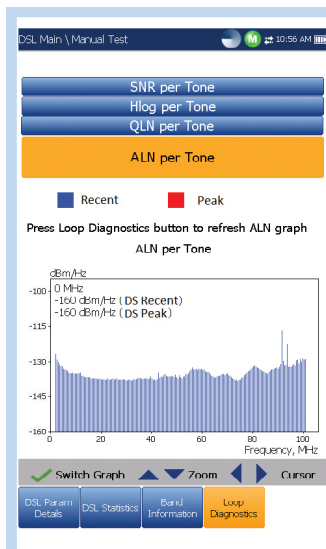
DSL Main \ Manual Test

M 10:56 AM

SNR per Tone

Hlog per Tone

QLN per Tone

ALN per Tone

Recent Peak

Press Loop Diagnostics button to refresh ALN graph

ALN per Tone

dBm/Hz

-100

0 MHz

-160 dBm/Hz (DS Recent)

-160 dBm/Hz (DS Peak)

-115

-130

-145

-160

0 20 40 60 80 100

Frequency, MHz

Switch Graph Zoom Cursor

DSL Param Details

DSL Statistics

Band Information

Loop Diagnostics